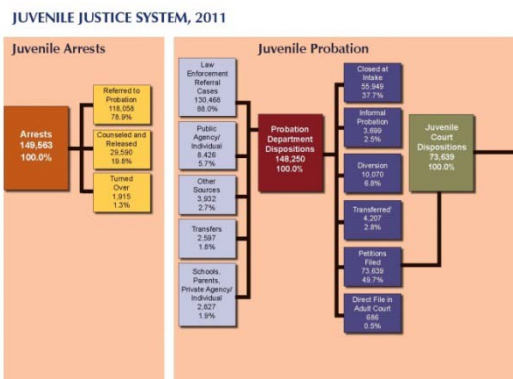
JUVENILE JUSTICE SYSTEM, 2011

Juvenile Arrests

Arrests
149,563
100.0%

Referred to Probation
118,058
78.9%

Counseled and Released
29,590
19.8%

Turned Over
1,915
1.3%

Juvenile Probation

Law Enforcement Referral Cases
130,468
88.0%

Public Agency/ Individual
8,426
5.7%

Other Sources
3,932
2.7%

Transfers
2,597
1.8%

Schools, Parents, Private Agency/ Individual
2,827
1.9%

Probation Department Dispositions
148,250
100.0%

Closed at Intake
55,949
37.7%

Informal Probation
3,699
2.5%

Diversion
10,070
6.8%

Transferred
4,207
2.8%

Petitions Filed
73,639
49.7%

Direct File in Adult Court
686
0.5%

Juvenile Court Dispositions
73,639
100.0%